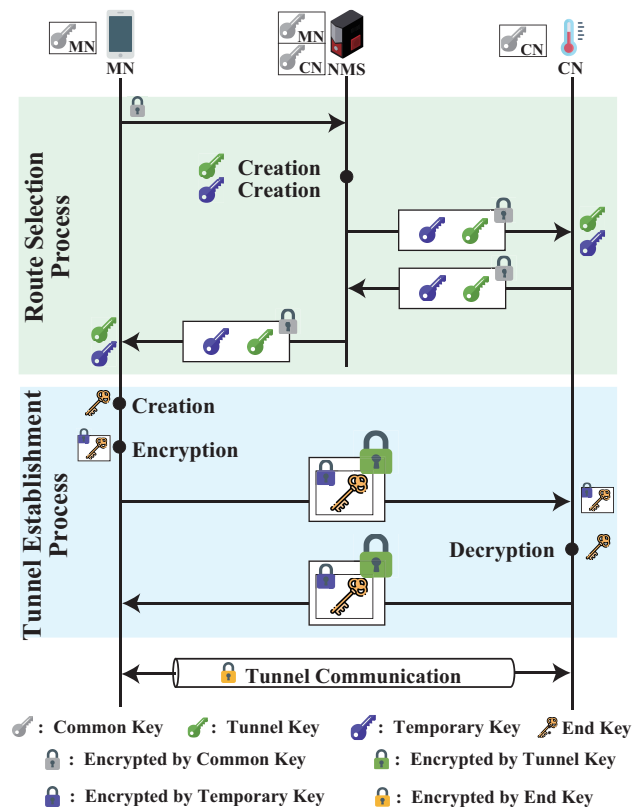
MN
MN
MN
CN
NMS
CN
CN

Route Selection Process

Creation
Creation

Tunnel Establishment Process

Creation
Encryption
Decryption

Tunnel Communication

: Common Key
: Tunnel Key
: Temporary Key
: End Key
: Encrypted by Common Key
: Encrypted by Tunnel Key
: Encrypted by Temporary Key
: Encrypted by End Key